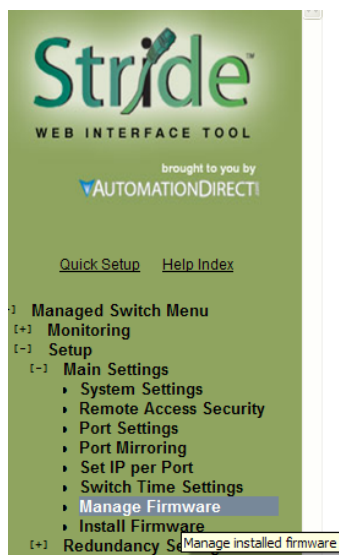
Stride
WEB INTERFACE TOOL
brought to you by
AUTOMATIONDIRECT

Quick Setup Help Index

[-] Managed Switch Menu
[+] Monitoring
[-] Setup
[-] Main Settings
System Settings
Remote Access Security
Port Settings
Port Mirroring
Set IP per Port
Switch Time Settings
Manage Firmware
Install Firmware
[+] Redundancy Se
Manage installed firmware